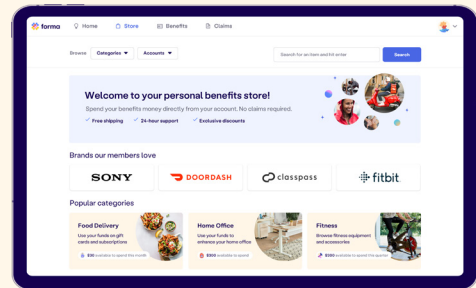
forma Home Store Benefits Claims

Browse Categories Accounts Search for an item and hit enter Search

Welcome to your personal benefits store!

Spend your benefits money directly from your account. No claims required.

✓ Free shipping ✓ 24-hour support ✓ Exclusive discounts

Brands our members love

SONY DOORDASH classpass fitbit

Popular categories

Food Delivery
Use your funds on gift cards and subscriptions
$30 available to spend this month

Home Office
Use your funds to enhance your home office
$300 available to spend

Fitness
Browse fitness equipment and accessories
$300 available to spend this quarter